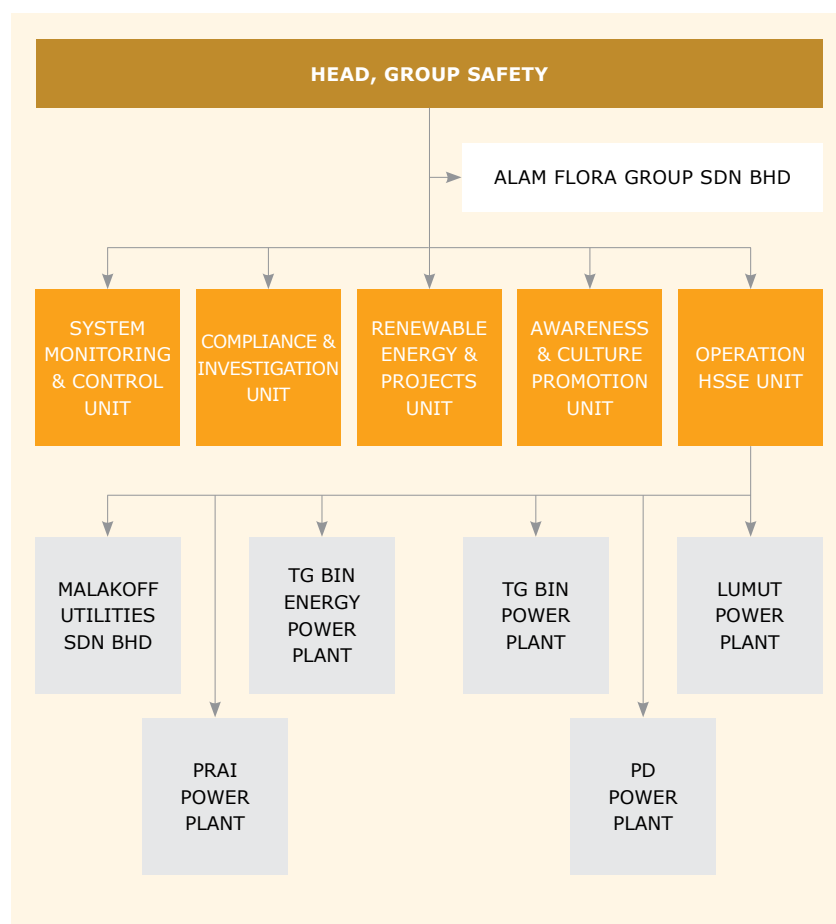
HEAD, GROUP SAFETY

ALAM FLORA GROUP SDN BHD

SYSTEM MONITORING & CONTROL UNIT

COMPLIANCE & INVESTIGATION UNIT

RENEWABLE ENERGY & PROJECTS UNIT

AWARENESS & CULTURE PROMOTION UNIT

OPERATION HSSE UNIT

MALAKOFF UTILITIES SDN BHD

TG BIN ENERGY POWER PLANT

TG BIN POWER PLANT

LUMUT POWER PLANT

PRAI POWER PLANT

PD POWER PLANT